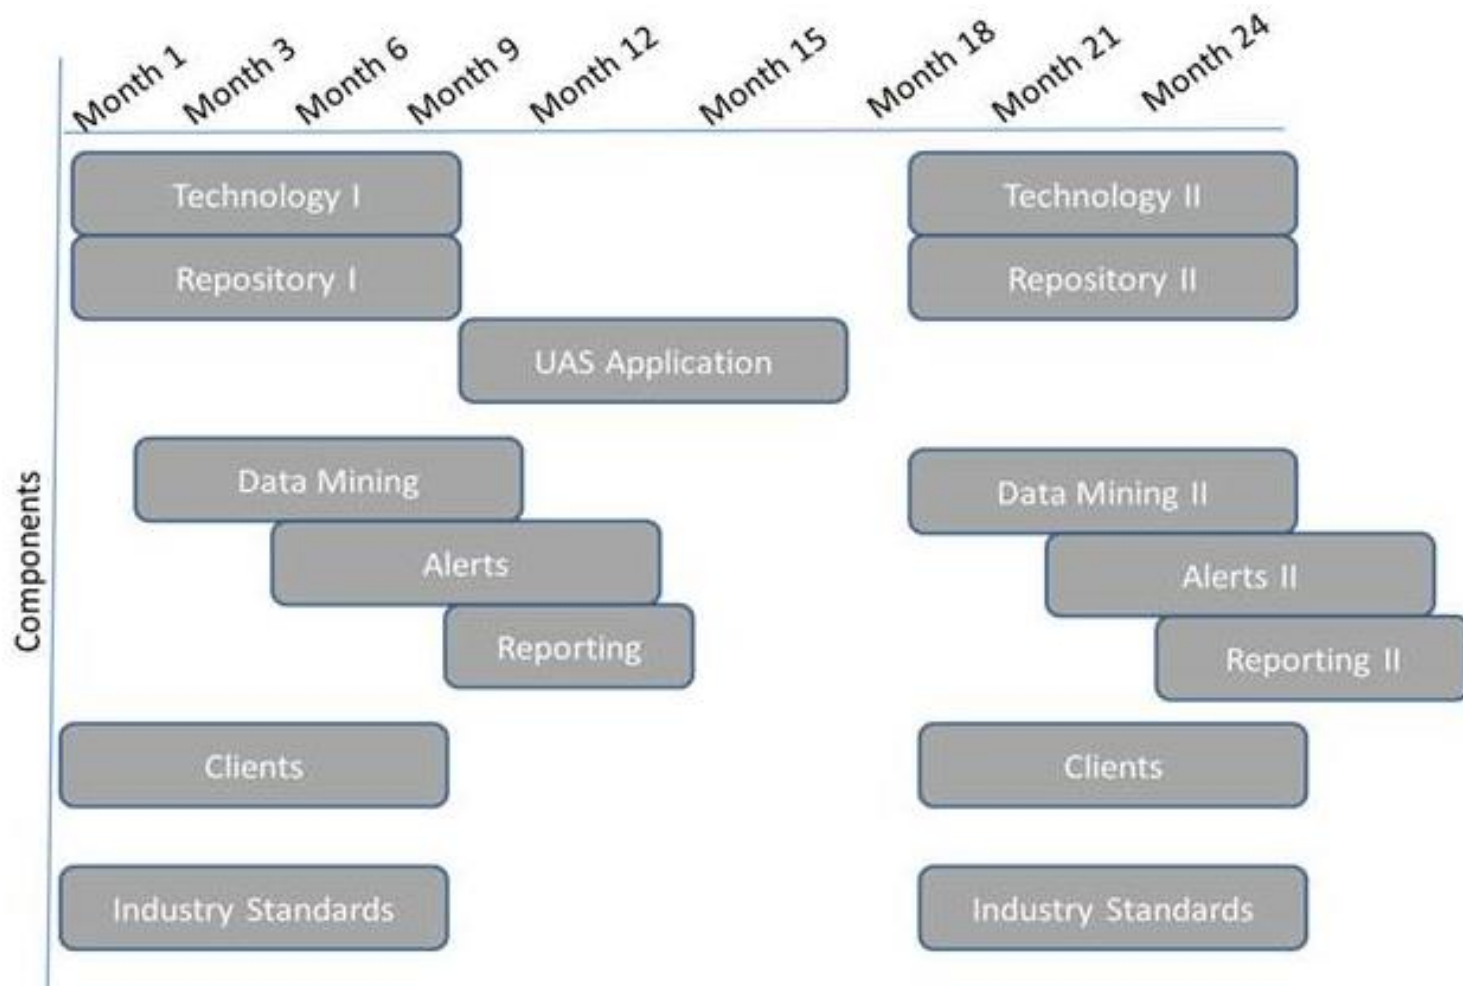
Month 1 Month 3 Month 6 Month 9 Month 12 Month 15 Month 18 Month 21 Month 24

Components

Technology I

Technology II

Repository I

Repository II

UAS Application

Data Mining

Data Mining II

Alerts

Alerts II

Reporting

Reporting II

Clients

Clients

Industry Standards

Industry Standards